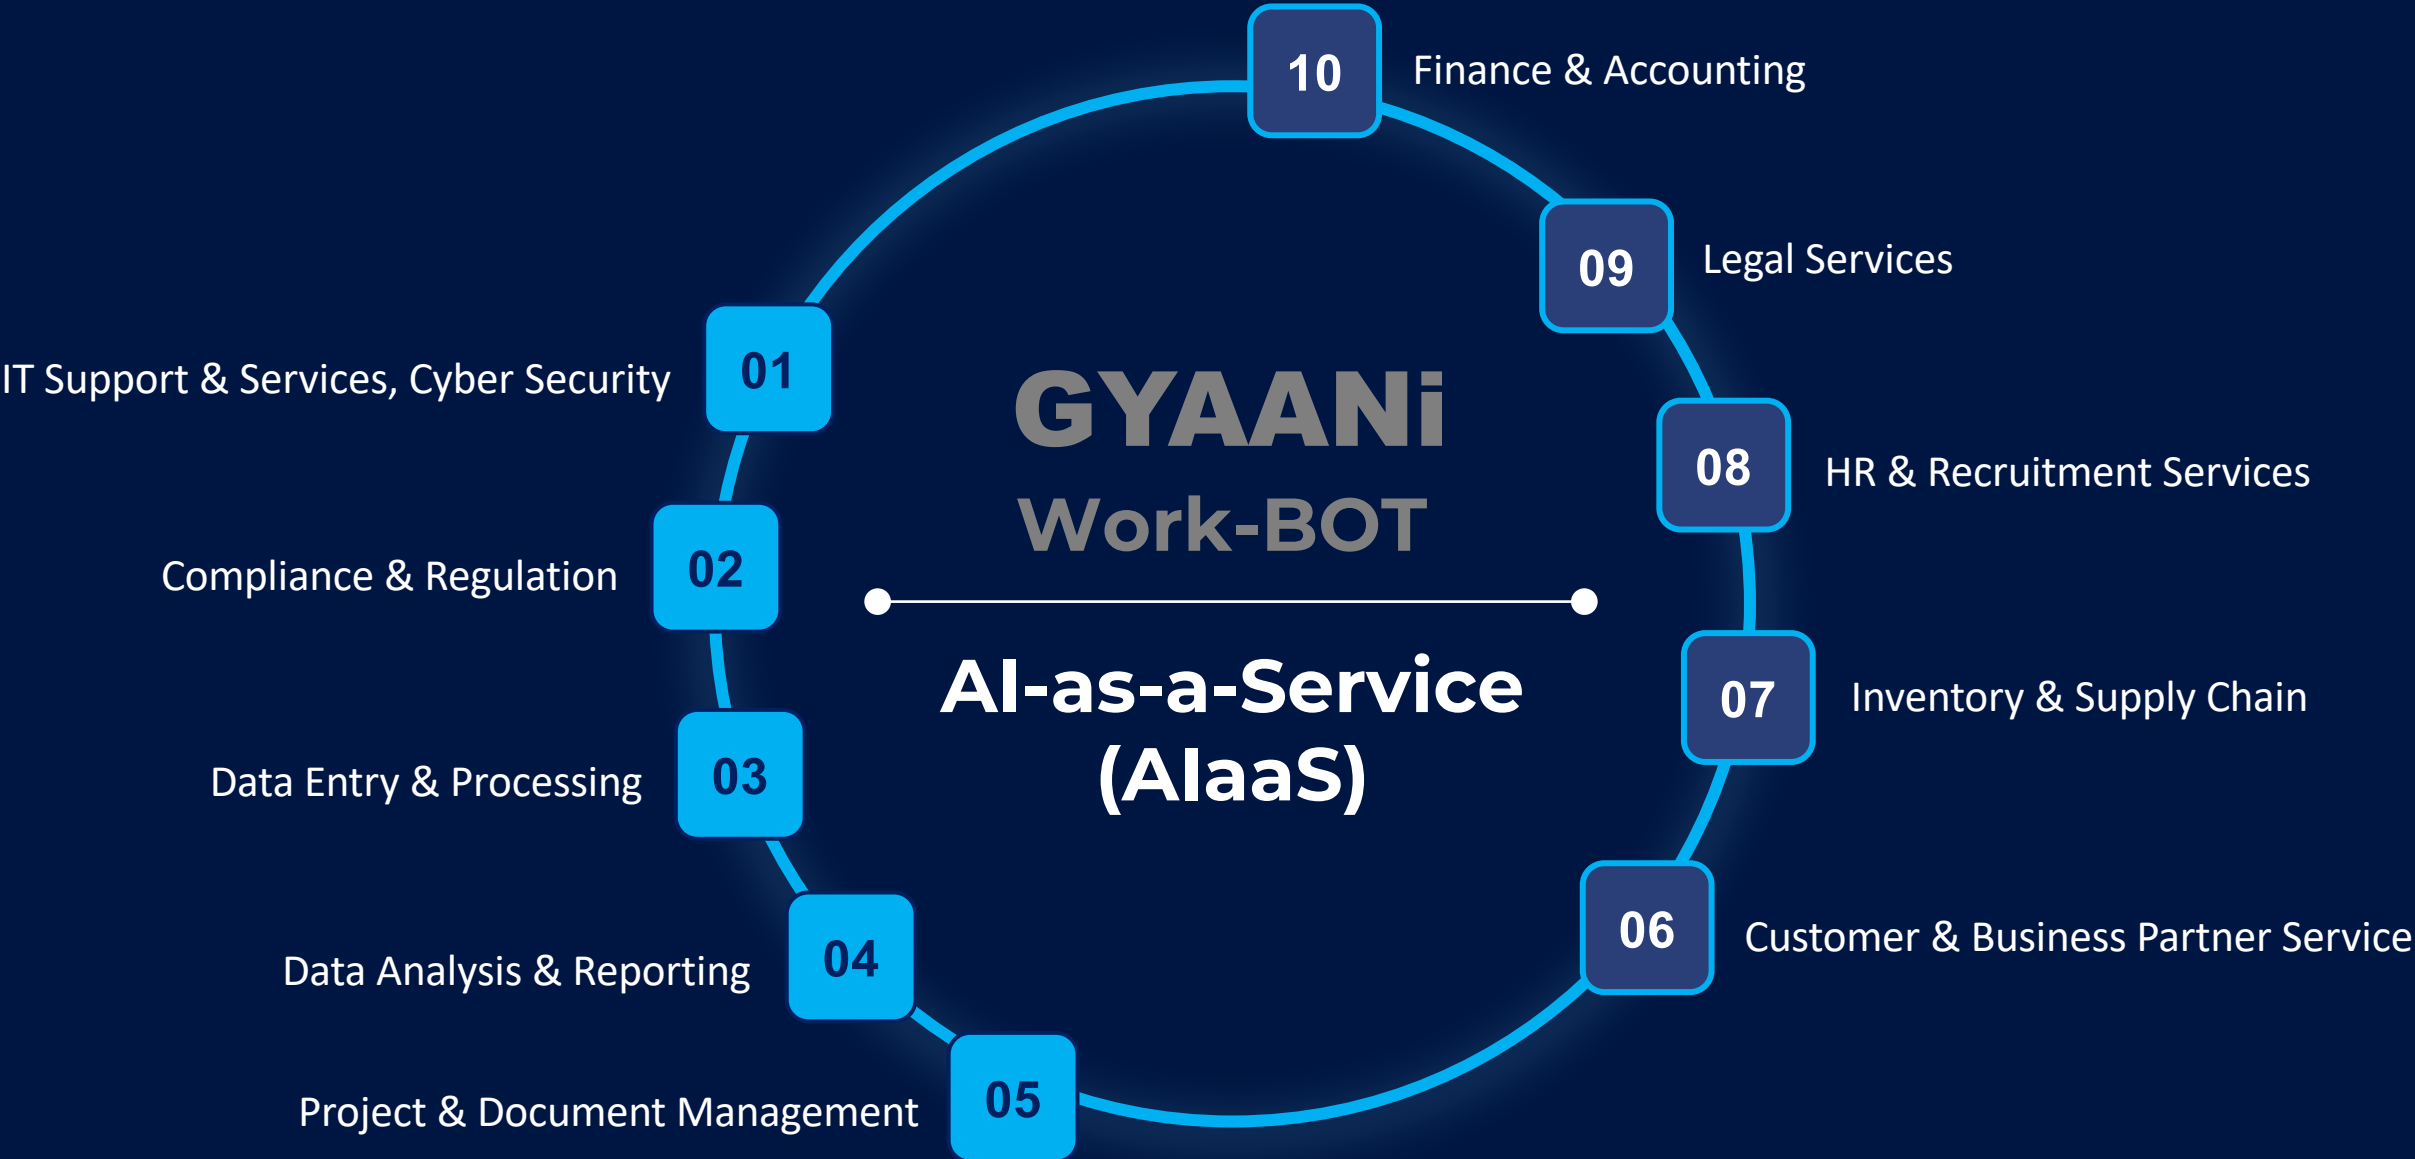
GYAANi
Work-BOT

AI-as-a-Service (AIaaS)

01 IT Support & Services, Cyber Security

02 Compliance & Regulation

03 Data Entry & Processing

04 Data Analysis & Reporting

05 Project & Document Management

06 Customer & Business Partner Service

07 Inventory & Supply Chain

08 HR & Recruitment Services

09 Legal Services

10 Finance & Accounting